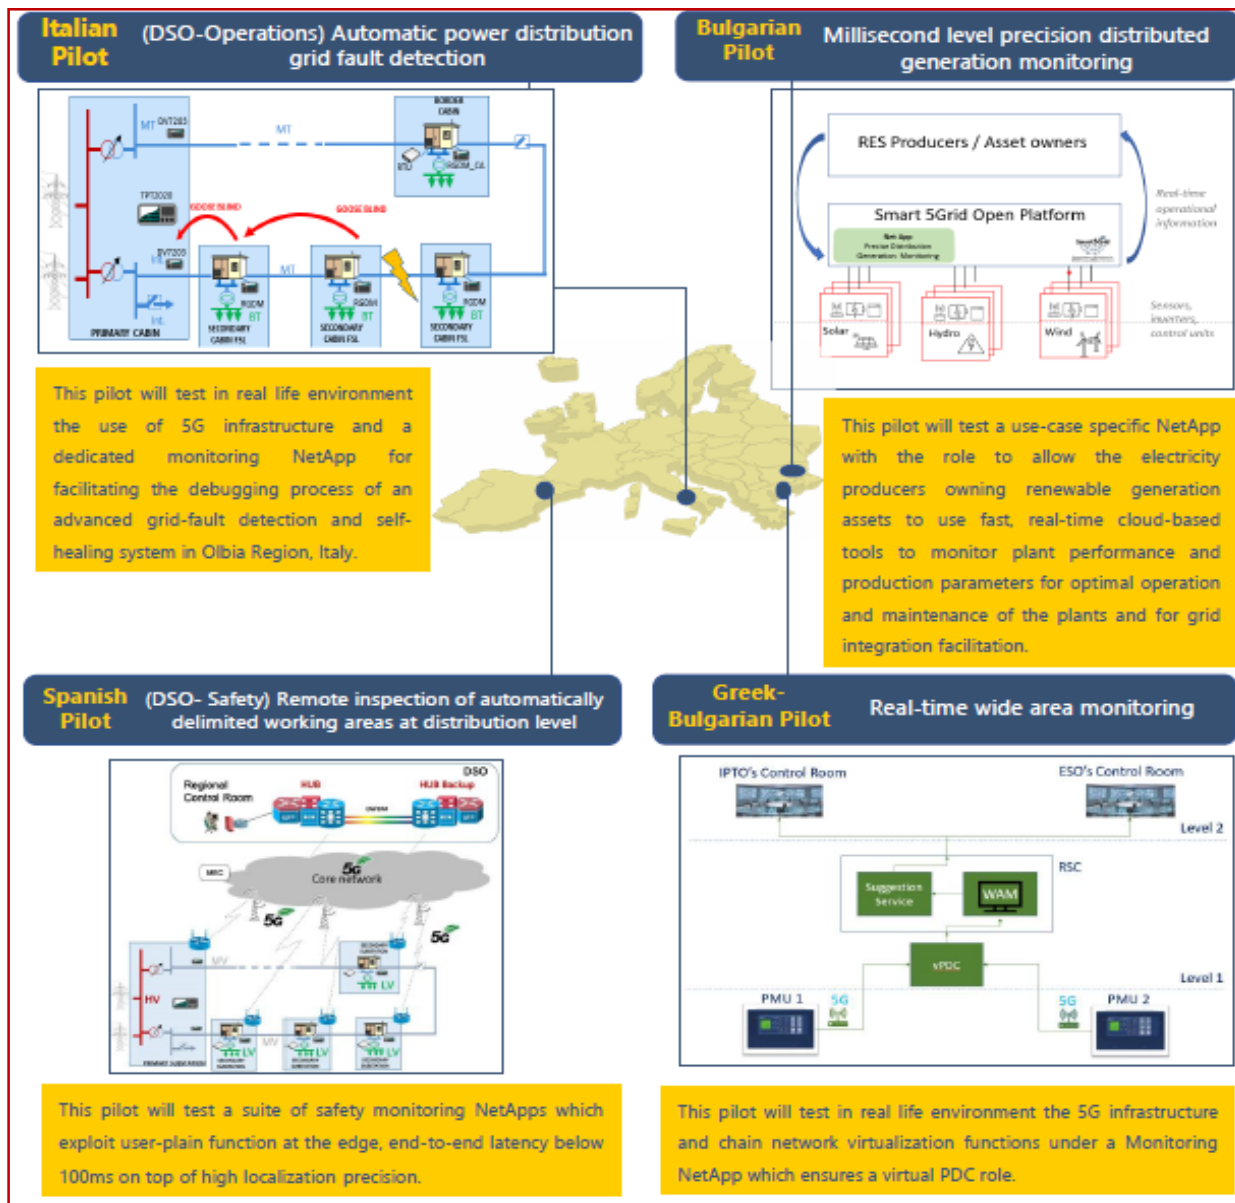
Italian Pilot
(DSO-Operations) Automatic power distribution grid fault detection

MT
BORDER CABIN
TPT2020
GOOSE BLIND
GOOSE BLIND
MT
BT
BT
BT
SECONDARY CABIN FSL
SECONDARY CABIN FSL
SECONDARY CABIN FSL
PRIMARY CABIN

This pilot will test in real life environment the use of 5G infrastructure and a dedicated monitoring NetApp for facilitating the debugging process of an advanced grid-fault detection and self-healing system in Olbia Region, Italy.

Bulgarian Pilot
Millisecond level precision distributed generation monitoring

RES Producers / Asset owners
Smart 5Grid Open Platform
Real-time operational information
Sensors, inverters, control units
Solar
Hydro
Wind

This pilot will test a use-case specific NetApp with the role to allow the electricity producers owning renewable generation assets to use fast, real-time cloud-based tools to monitor plant performance and production parameters for optimal operation and maintenance of the plants and for grid integration facilitation.

Spanish Pilot
(DSO- Safety) Remote inspection of automatically delimited working areas at distribution level

DSO
Regional Control Room
HUB
HUB Backup
5G
Core network
5G
5G
MV
LV
HV
MV
LV
LV
LV

This pilot will test a suite of safety monitoring NetApps which exploit user-plain function at the edge, end-to-end latency below 100ms on top of high localization precision.

Greek-Bulgarian Pilot
Real-time wide area monitoring

IPTO's Control Room
ESO's Control Room
Level 2
RSC
Suggestion Service
WAM
vPDC
Level 1
PMU 1
5G
5G
PMU 2

This pilot will test in real life environment the 5G infrastructure and chain network virtualization functions under a Monitoring NetApp which ensures a virtual PDC role.